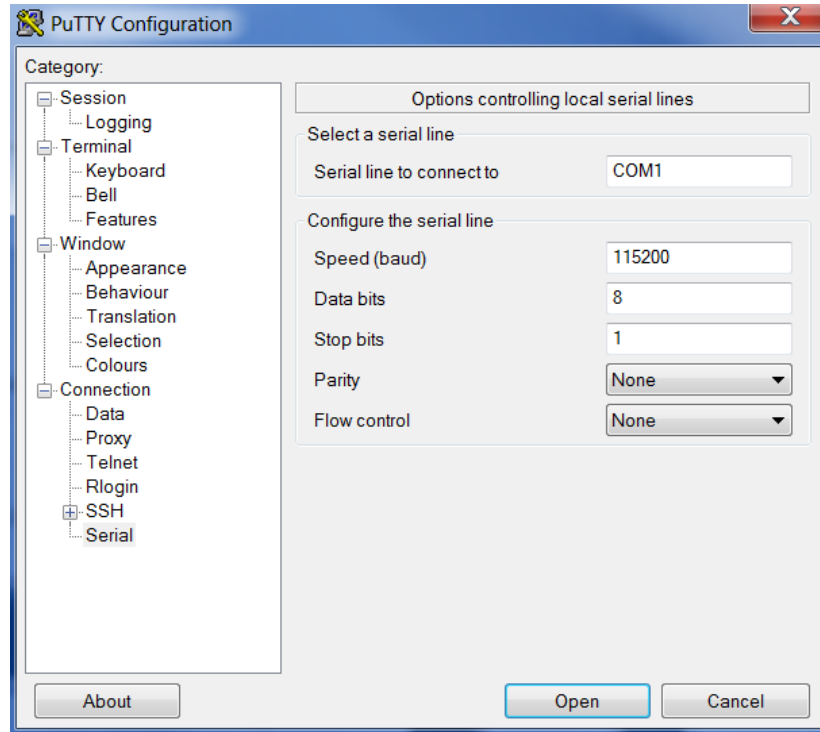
PuTTY Configuration

Category:

Session
Logging
Terminal
Keyboard
Bell
Features
Window
Appearance
Behaviour
Translation
Selection
Colours
Connection
Data
Proxy
Telnet
Rlogin
SSH
Serial

Options controlling local serial lines

Select a serial line
Serial line to connect to COM1

Configure the serial line
Speed (baud) 115200
Data bits 8
Stop bits 1
Parity None
Flow control None

About
Open
Cancel